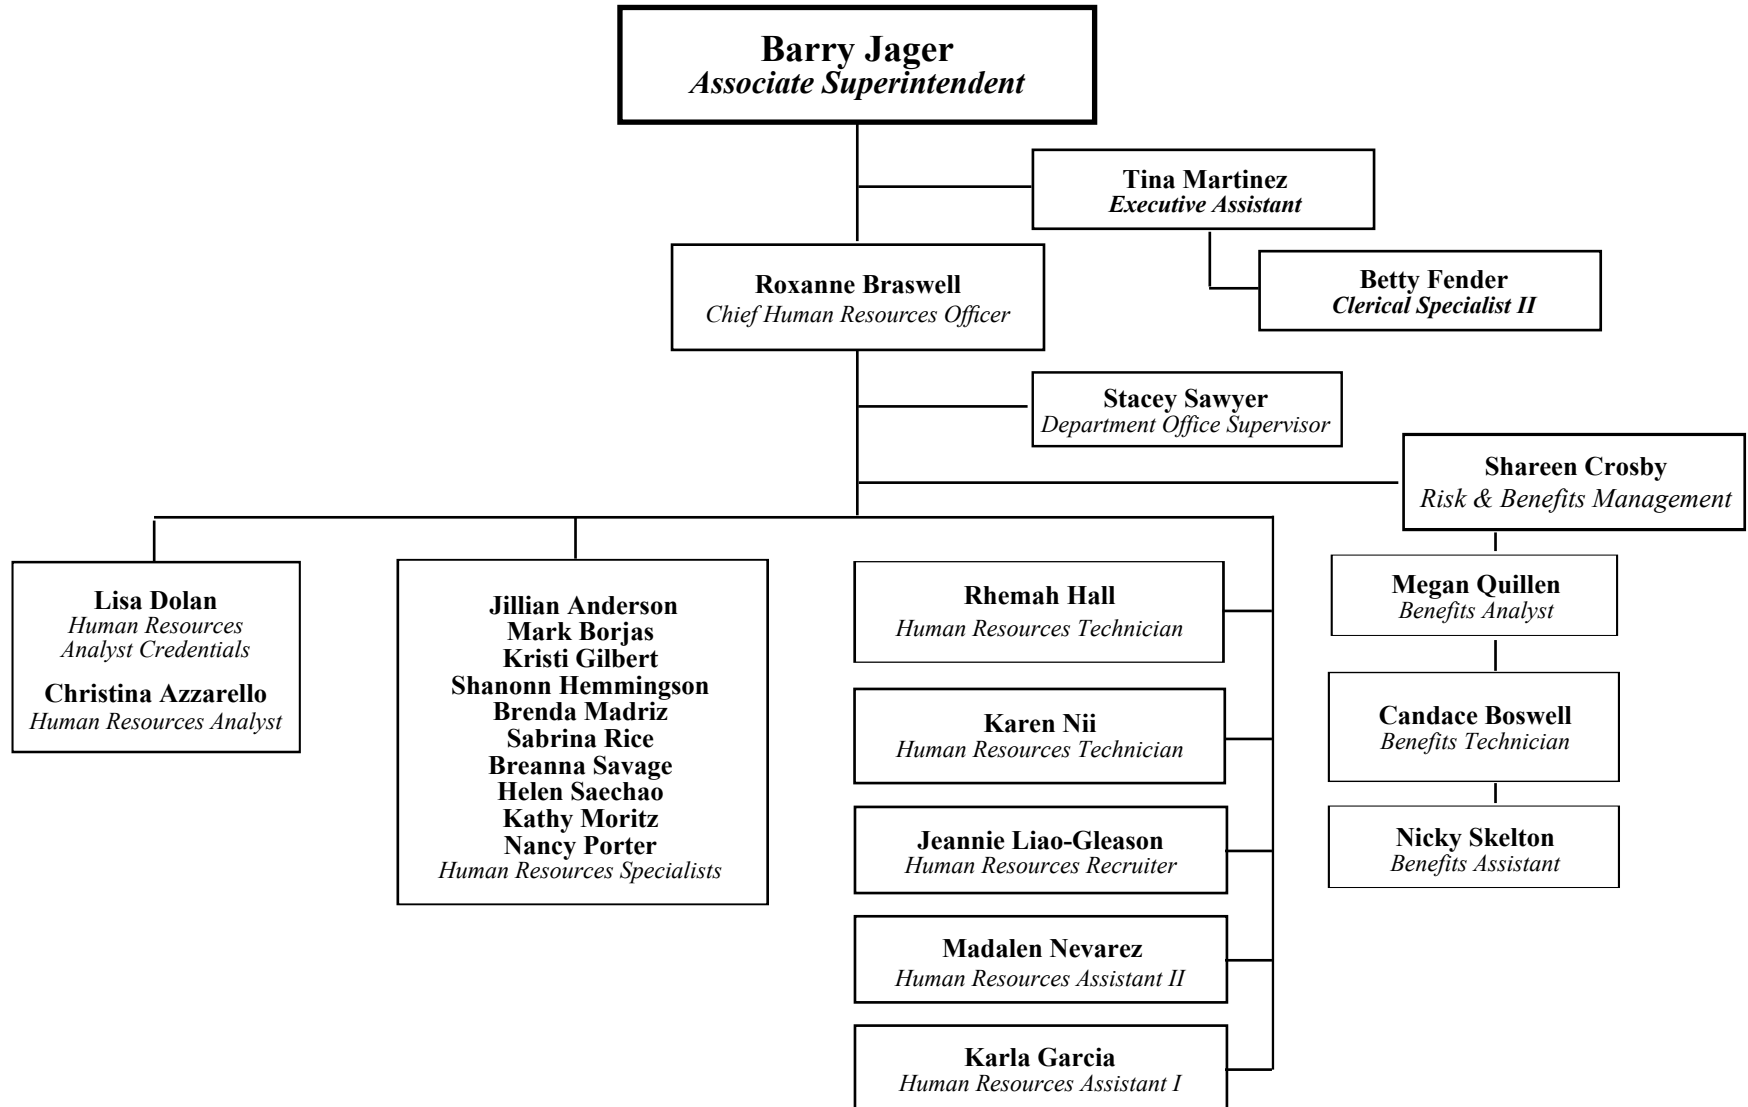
Barry Jager
Associate Superintendent

Tina Martinez
Executive Assistant

Betty Fender
Clerical Specialist II

Roxanne Braswell
Chief Human Resources Officer

Stacey Sawyer
Department Office Supervisor

Shareen Crosby
Risk & Benefits Management

Lisa Dolan
Human Resources Analyst Credentials

Christina Azzarello
Human Resources Analyst

Jillian Anderson
Mark Borjas
Kristi Gilbert
Shanonn Hemmingson
Brenda Madriz
Sabrina Rice
Breanna Savage
Helen Saechao
Kathy Moritz
Nancy Porter
Human Resources Specialists

Rhemah Hall
Human Resources Technician

Karen Nii
Human Resources Technician

Jeannie Liao-Gleason
Human Resources Recruiter

Madalen Nevarez
Human Resources Assistant II

Karla Garcia
Human Resources Assistant I

Megan Quillen
Benefits Analyst

Candace Boswell
Benefits Technician

Nicky Skelton
Benefits Assistant